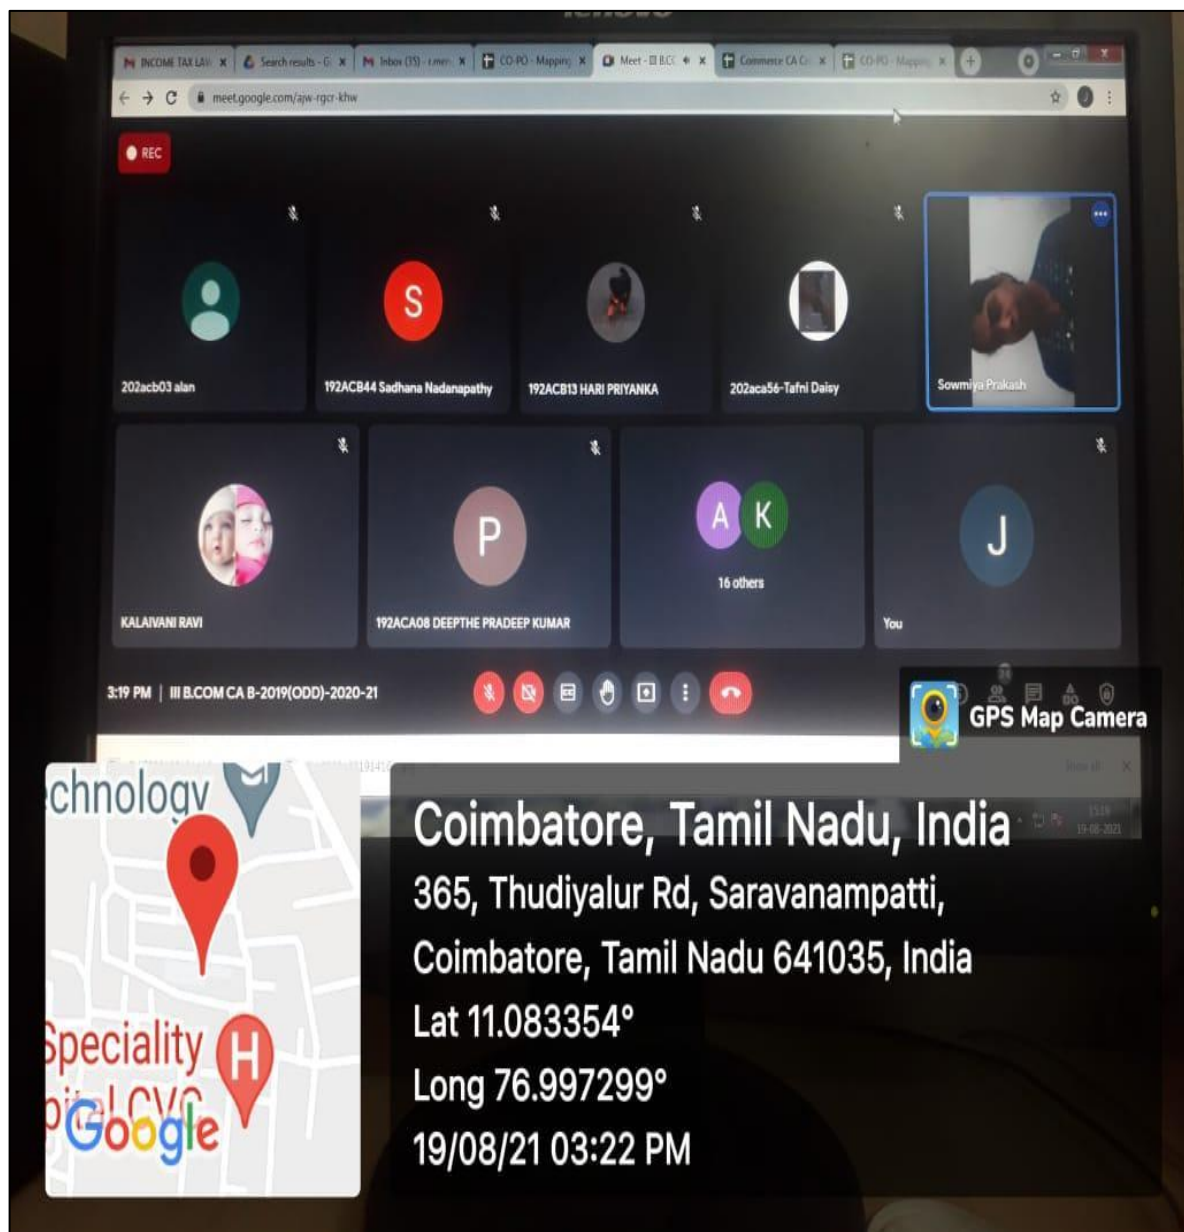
INCOME TAX LAW
Search results - G
Inbox (15) - r.men
CO-PO - Mapping
Meet - III B.CC
Commerce CA Cr
CO-PO - Mapping

meet.google.com/ajw-rgcr-khw

REC

202acb03 alan
S
192ACB44 Sadhana Nadanapathy
192ACB13 HARI PRIYANKA
202aca56-Tafni Daisy
Sowmiya Prakash

KALAIVANI RAVI
P
192ACA08 DEEPTHE PRADEEP KUMAR
A K
16 others
J
You

3:19 PM | III B.COM CA B-2019(ODD)-2020-21

GPS Map Camera

chnology
Speciality
Google

Coimbatore, Tamil Nadu, India
365, Thudiyalur Rd, Saravanampatti, Coimbatore, Tamil Nadu 641035, India
Lat 11.083354°
Long 76.997299°
19/08/21 03:22 PM